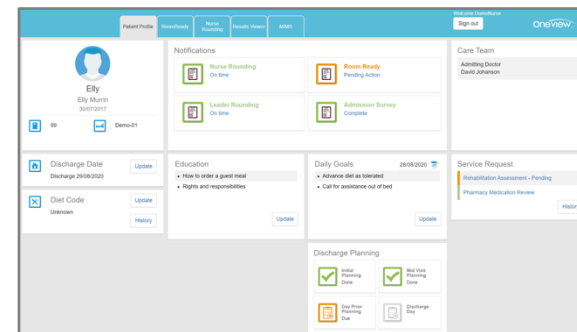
Patient Profile
RoomReady
Nurse Rounding
Results Viewer
MIMS
Welcome DemoNurse
Sign out
oneview

Elly
Elly Murrin
30/07/2017
99
Demo-01

Notifications
Nurse Rounding
On time
Room Ready
Pending Action
Leader Rounding
On time
Admission Survey
Complete

Care Team
Admitting Doctor
David Johanson

Discharge Date
Update
Discharge 29/08/2020

Diet Code
Update
Unknown
History

Education
How to order a guest meal
Rights and responsibilities
Update

Daily Goals
28/08/2020
Advance diet as tolerated
Call for assistance out of bed
Update

Service Request
Rehabilitation Assessment - Pending
Pharmacy Medication Review
Histor

Discharge Planning
Initial Planning
Done
Mid Visit Planning
Done
Day Prior Planning
Due
Discharge Day